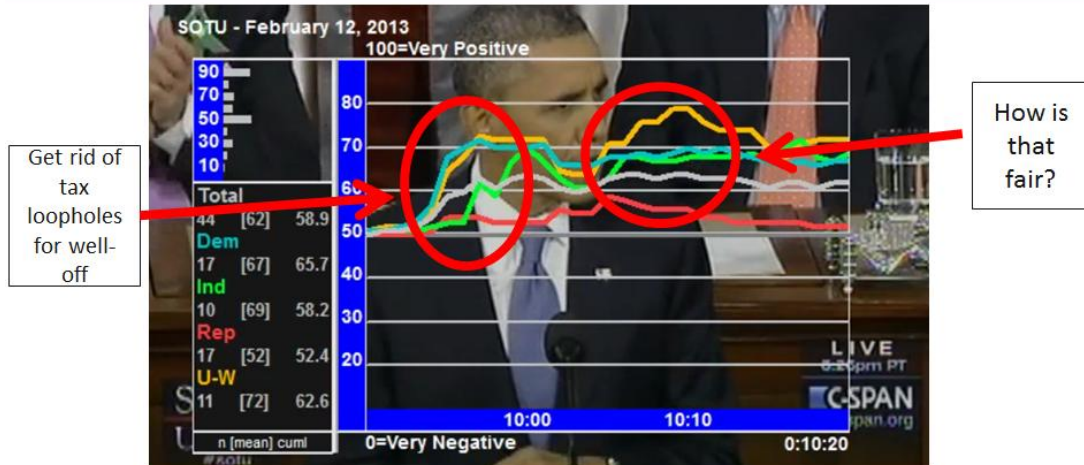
SOTU - February 12, 2013
100=Very Positive

90
70
50
30
10

Total
44 [62] 58.9
Dem
17 [67] 65.7
Ind
10 [69] 58.2
Rep
17 [52] 52.4
U-W
11 [72] 62.6
n [mean] cuml

80
70
60
50
40
30
20

10:00
10:10
0=Very Negative
0:10:20

LIVE
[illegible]pm PT
C-SPAN
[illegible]pan.org

Get rid of tax loopholes for well-off

How is that fair?